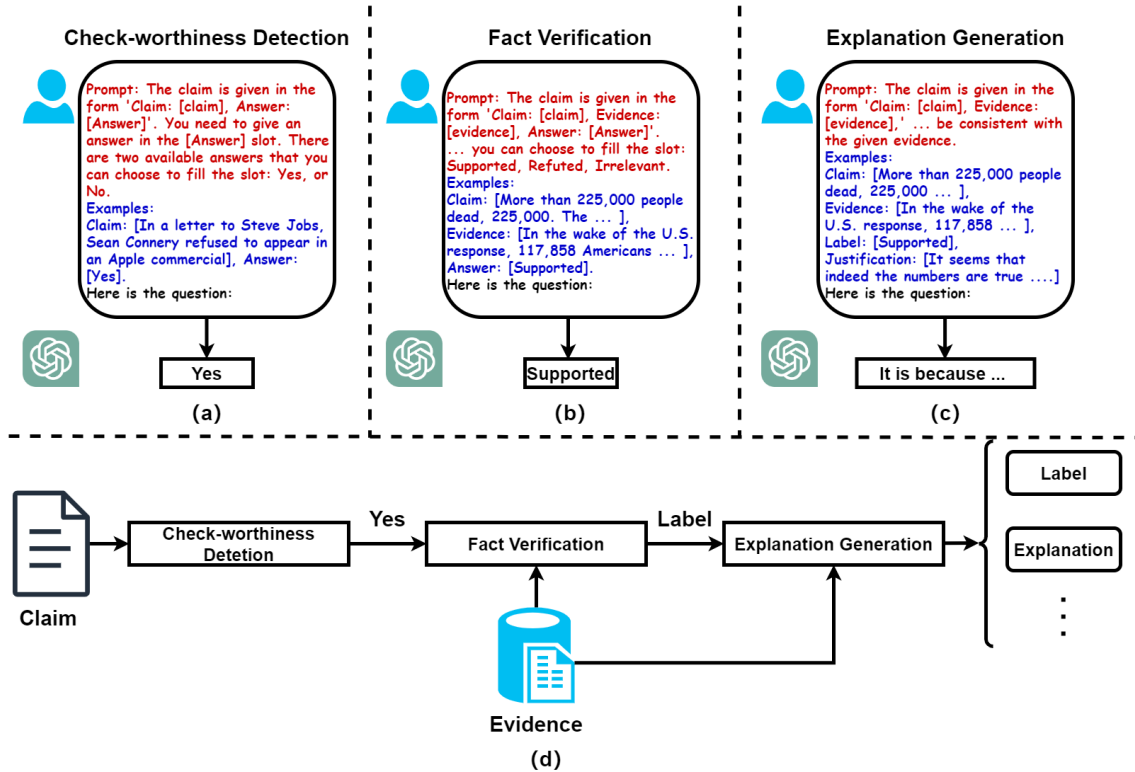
Check-worthiness Detection

Prompt: The claim is given in the form 'Claim: [claim], Answer: [Answer]'. You need to give an answer in the [Answer] slot. There are two available answers that you can choose to fill the slot: Yes, or No.
Examples:
Claim: [In a letter to Steve Jobs, Sean Connery refused to appear in an Apple commercial], Answer: [Yes].
Here is the question:

Yes

(a)

Fact Verification

Prompt: The claim is given in the form 'Claim: [claim], Evidence: [evidence], Answer: [Answer]'. ... you can choose to fill the slot: Supported, Refuted, Irrelevant.
Examples:
Claim: [More than 225,000 people dead, 225,000. The ... ],
Evidence: [In the wake of the U.S. response, 117,858 Americans ... ],
Answer: [Supported].
Here is the question:

Supported

(b)

Explanation Generation

Prompt: The claim is given in the form 'Claim: [claim], Evidence: [evidence],' ... be consistent with the given evidence.
Examples:
Claim: [More than 225,000 people dead, 225,000 ... ],
Evidence: [In the wake of the U.S. response, 117,858 ... ],
Label: [Supported],
Justification: [It seems that indeed the numbers are true ....]
Here is the question:

It is because ...

(c)

Claim

Check-worthiness Detetion

Yes

Fact Verification

Label

Explanation Generation

Label

Explanation

⋮

Evidence

(d)